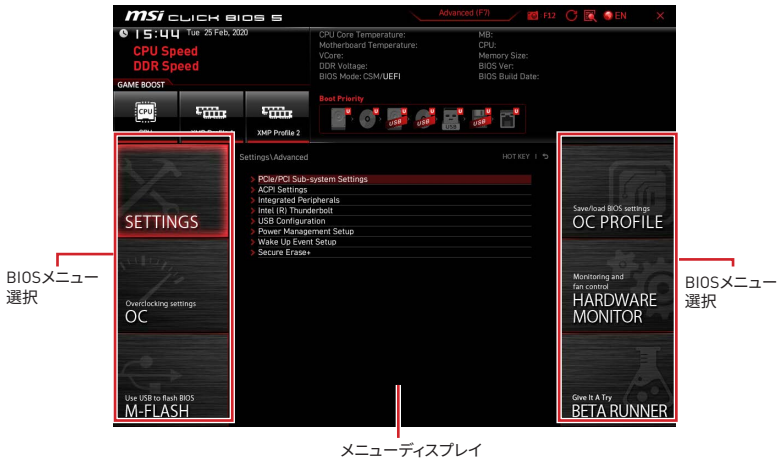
msi CLICK BIOS 5

Advanced (F7)

F12

EN

15:44 Tue 25 Feb, 2020

CPU Speed

DDR Speed

GAME BOOST

CPU Core Temperature:
Motherboard Temperature:
VCore:
DDR Voltage:
BIOS Mode: CSM/UEFI

MB:
CPU:
Memory Size:
BIOS Ver:
BIOS Build Date:

Boot Priority

CPU

XMP Profile 1

XMP Profile 2

U

USB

USB

USB

USB

Settings\Advanced

HOT KEY | ↶

PCIe/PCI Sub-system Settings
ACPI Settings
Integrated Peripherals
Intel (R) Thunderbolt
USB Configuration
Power Management Setup
Wake Up Event Setup
Secure Erase+

SETTINGS

Overclocking settings
OC

Use USB to flash BIOS
M-FLASH

Save/load BIOS settings
OC PROFILE

Monitoring and fan control
HARDWARE MONITOR

Give It A Try
BETA RUNNER

BIOSメニュー選択

BIOSメニュー選択

メニューディスプレイ